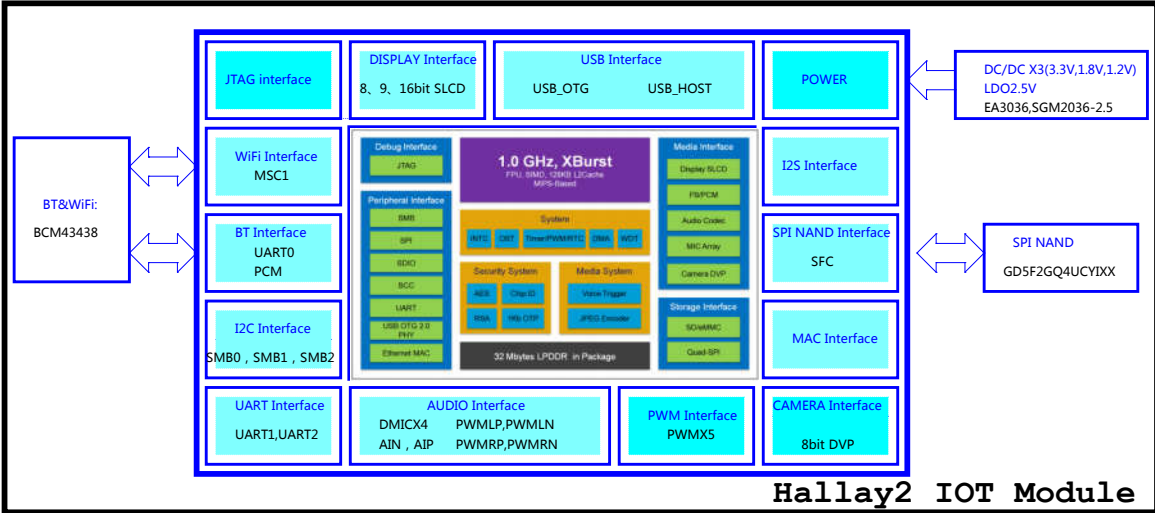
JTAG interface

DISPLAY Interface
8、9、16bit SLCD

USB Interface
USB_OTG USB_HOST

POWER

DC/DC X3(3.3V,1.8V,1.2V)
LDO2.5V
EA3036,SGM2036-2.5

BT&WiFi:
BCM43438

WiFi Interface
MSC1

BT Interface
UART0
PCM

I2C Interface
SMB0，SMB1，SMB2

UART Interface
UART1,UART2

Debug Interface
JTAG

Peripheral Interface
SMB
SPI
SDIO
BCC
UART
USB OTG 2.0 PHY
Ethernet MAC

1.0 GHz, XBurst
FPU, SIMD, 128KB L2Cache
MIPS-Based

System
INTC
CBT
Timer/PWM/RTC
DMA
WDT

Security System
AES
Chip ID
RSA
Hfb OTP

Media System
Voice Trigger
JPEG Encoder

32 Mbytes LPDDR in Package

Media Interface
Display SLCD
I2S/PCM
Audio Codec
MIC Array
Camera DVP

Storage Interface
SD/eMMC
Quad-SPI

I2S Interface

SPI NAND Interface
SFC

SPI NAND
GD5F2GQ4UCYIXX

MAC Interface

AUDIO Interface
DMICX4 PWMLP,PWMLN
AIN，AIP PWMRP,PWMRN

PWM Interface
PWMX5

CAMERA Interface
8bit DVP

Hallay2 IOT Module